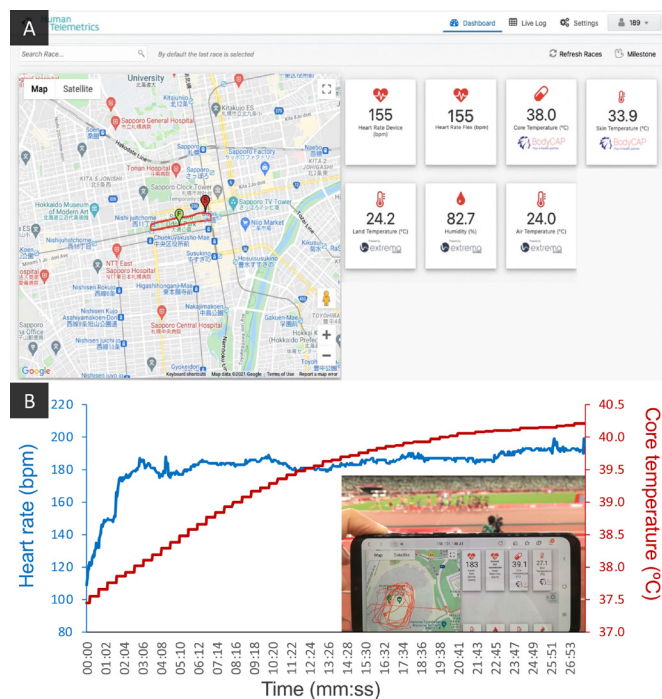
A

Human Telemetrics

Dashboard | Live Log | Settings | 189

Search Race... | By default the last race is selected | Refresh Races | Milestone

Map | Satellite

University
Sapporo General Hospital
Tonan Hospital
Sapporo Clock Tower
Hokkaido Museum of Modern Art
Nishi Jutchome
Odori
Sapporo TV Tower
Susukino
NTT East Sapporo Hospital
Higashihonganji-Mae
Nakajimakoen
Sapporo Central Hospital
Nishisen Kujo Asahiyamakoen-Dori
Gyokoden
Sapporo Factory
Kitakyushu ES
Nijo Market
Nishi 11-chome
Chuo Ward
Google
Keyboard shortcuts | Map data ©2021 Google | Terms of Use | Report a map error

| 155 Heart Rate Device (bpm) | 155 Heart Rate Flex (bpm) | 38.0 Core Temperature (°C) BodyCAP | 33.9 Skin Temperature (°C) BodyCAP |
|---|---|---|---|
| 24.2 Land Temperature (°C) extremo | 82.7 Humidity (%) extremo | 24.0 Air Temperature (°C) extremo | |

B

Heart rate (bpm)
220 200 180 160 140 120 100 80

Core temperature (°C)
40.5 40.0 39.5 39.0 38.5 38.0 37.5 37.0

00:00 01:02 02:04 03:06 04:08 05:10 06:12 07:14 08:16 09:18 10:20 11:22 12:24 13:26 14:28 15:30 16:32 17:34 18:36 19:38 20:41 21:43 22:45 23:47 24:49 25:51 26:53

Time (mm:ss)

183 39.1 27.1